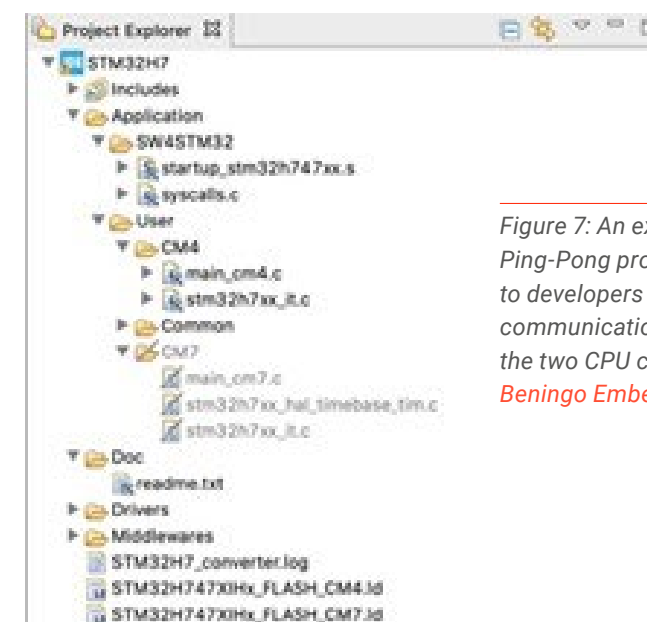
Project Explorer

STM32H7
Includes
Application
SW4STM32
startup_stm32h747xx.s
syscalls.c
User
CM4
main_cm4.c
stm32h7xx_it.c
Common
CM7
main_cm7.c
stm32h7xx_hal_timebase_tim.c
stm32h7xx_it.c
Doc
readme.txt
Drivers
Middlewares
STM32H7_converter.log
STM32H747XIHx_FLASH_CM4.ld
STM32H747XIHx_FLASH_CM7.ld

Figure 7: An ex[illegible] Ping-Pong pro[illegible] to developers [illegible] communicatio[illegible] the two CPU c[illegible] Beningo Embe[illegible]